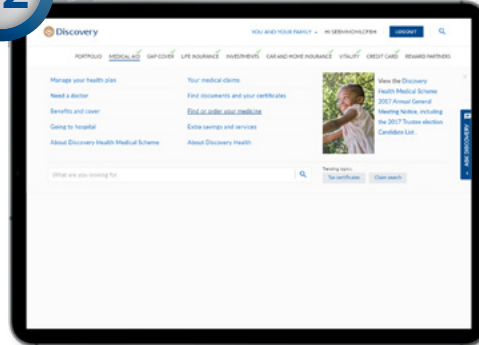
Discovery

YOU AND YOUR FAMILY ⌄ HI GERHMOHLOFBM LOGOUT

PORTFOLIO MEDICAL AID GAP COVER LIFE INSURANCE INVESTMENTS CAR AND HOME INSURANCE VITALITY CREDIT CARD REWARD PARTNERS

Manage your health plan
Need a doctor
Benefits and cover
Going to hospital
About Discovery Health Medical Scheme

Your medical claims
Find documents and your certificates
Find or order your medicine
Extra savings and services
About Discovery Health

View the Discovery Health Medical Scheme 2017 Annual General Meeting Notice, including the 2017 Trustee election Candidate List.

What are you looking for

Trending topics
Tax certificate Claim search

ASK DISCOVERY